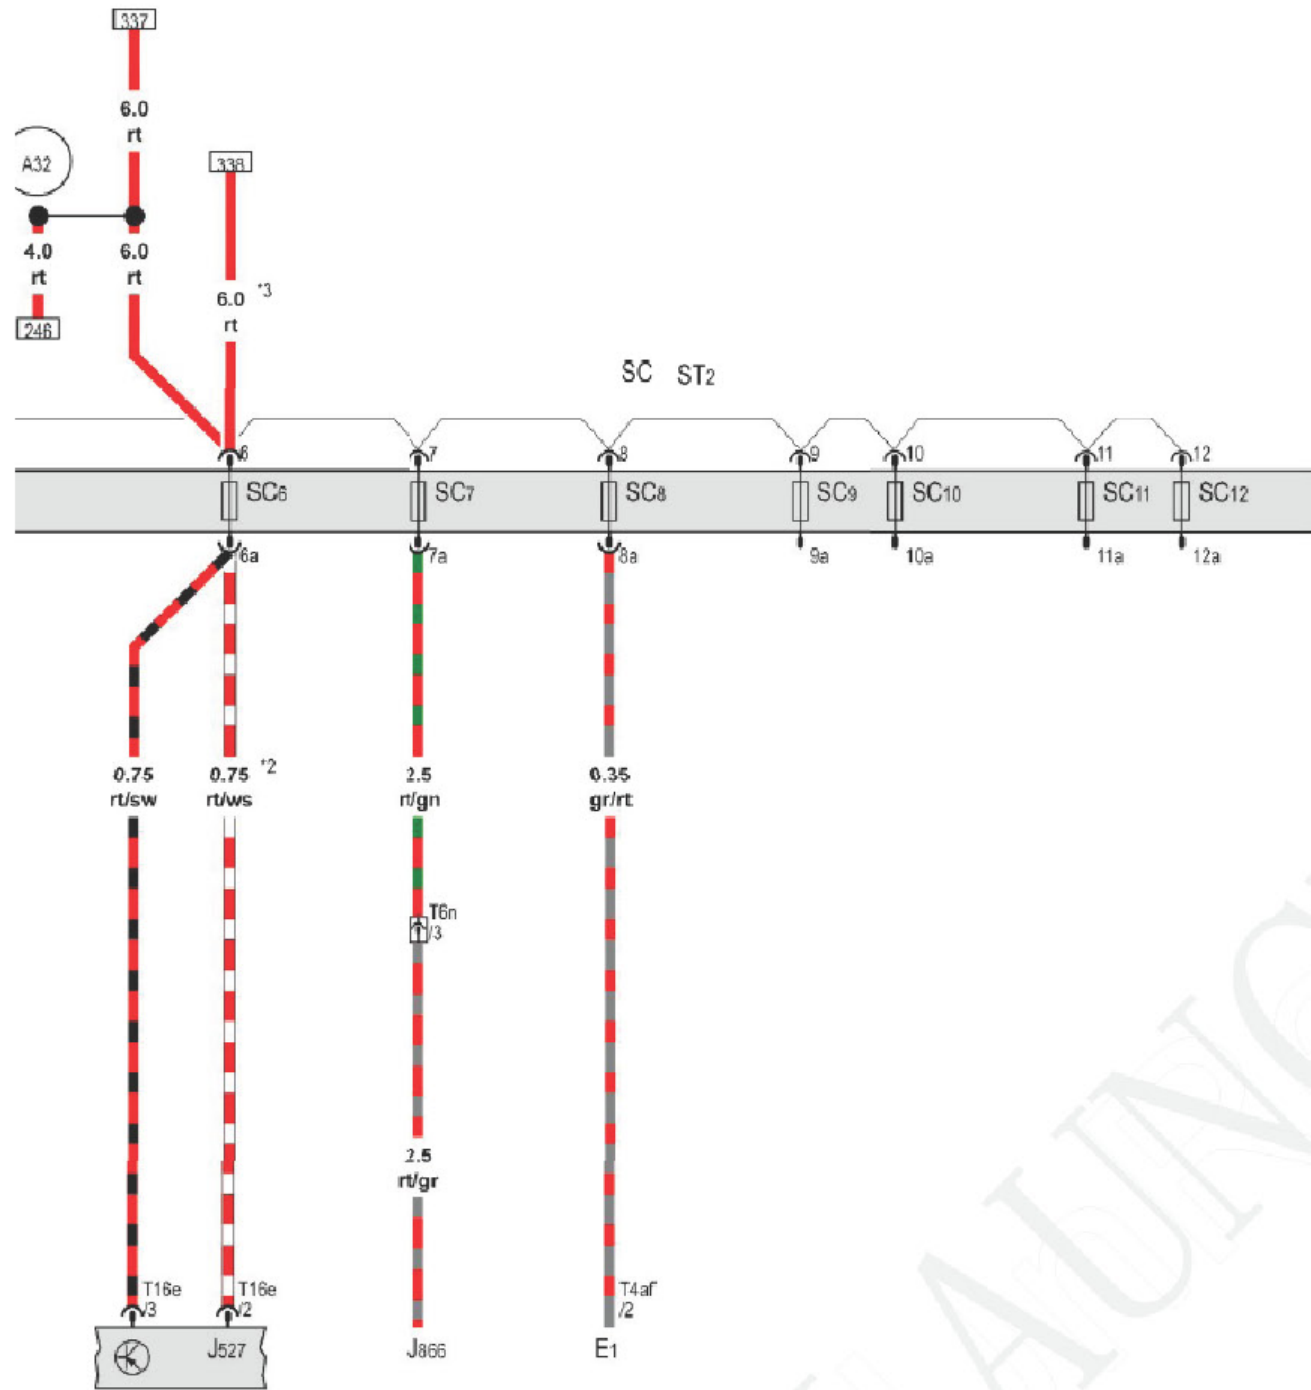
337

6.0
rt

A32

4.0
rt

6.0
rt

246

338

6.0 *3
rt

SC ST2

6 7 8 9 10 11 12

SC6 SC7 SC8 SC9 SC10 SC11 SC12

6a 7a 8a 9a 10a 11a 12a

0.75
rt/sw

0.75 *2
rt/ws

2.5
rt/gn

0.35
gr/rt

T6n
/3

2.5
rt/gr

T16e
/3

T16e
/2

T4af
/2

J527

J866

E1